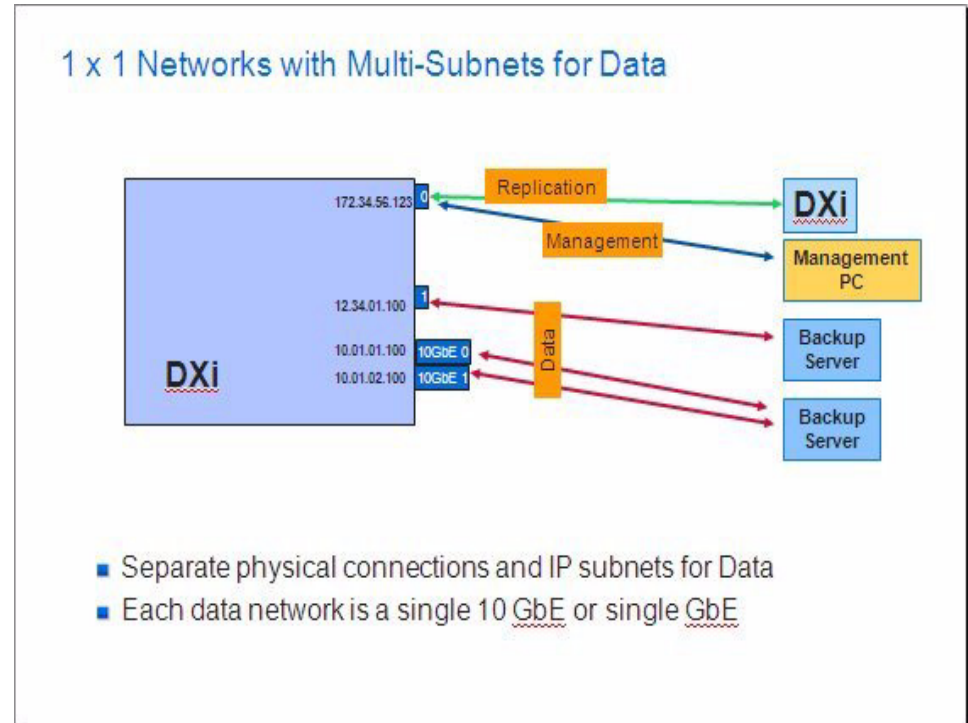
1 x 1 Networks with Multi-Subnets for Data

172.34.56.123 0
Replication
DXi
Management
Management PC
12.34.01.100 1
Data
Backup Server
10.01.01.100 10GbE 0
10.01.02.100 10GbE 1
DXi
Backup Server

- Separate physical connections and IP subnets for Data
- Each data network is a single 10 GbE or single GbE